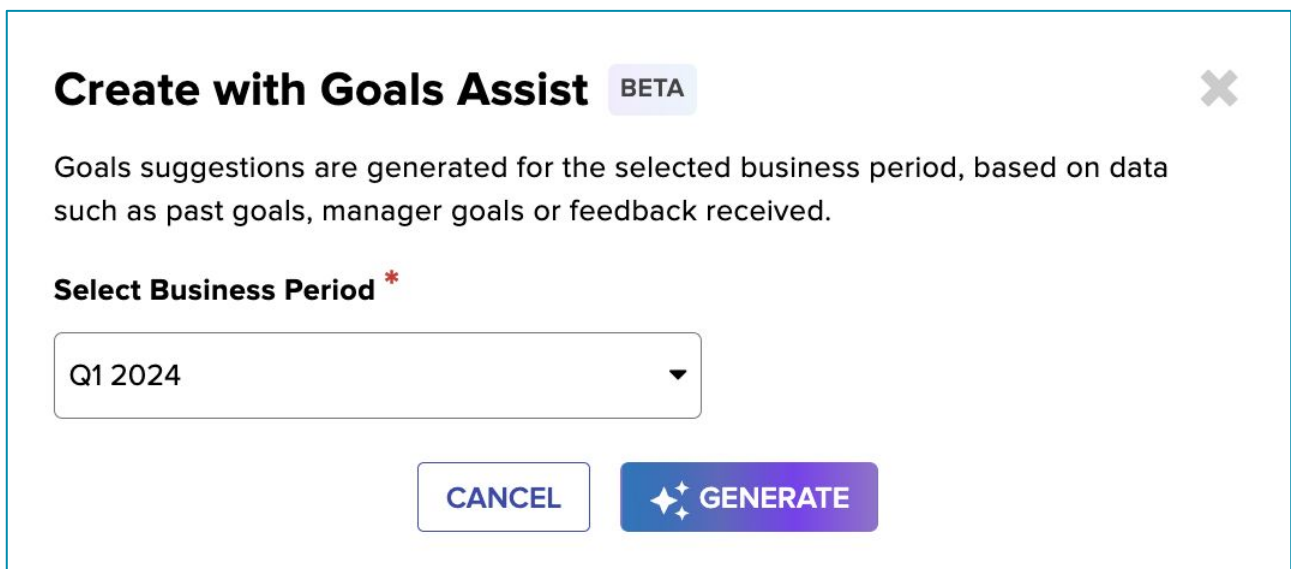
Create with Goals Assist BETA

Goals suggestions are generated for the selected business period, based on data such as past goals, manager goals or feedback received.

Select Business Period *

Q1 2024

CANCEL GENERATE